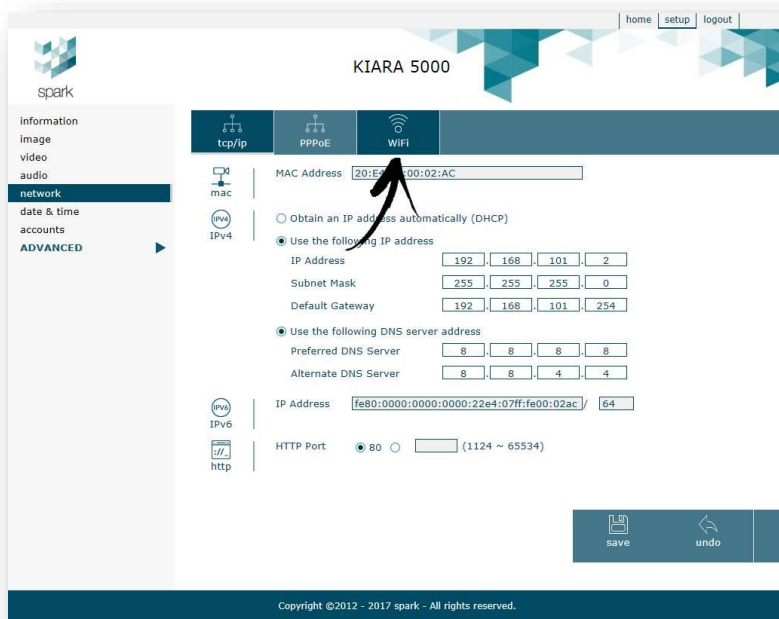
home | setup | logout

spark

KIARA 5000

information
image
video
audio
network
date & time
accounts
ADVANCED

tcp/ip
PPPoE
WiFi

mac
MAC Address 20:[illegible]00:02:AC

IPv4
IPv4
○ Obtain an IP ad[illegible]s automatically (DHCP)
◉ Use the follo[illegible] IP address
IP Address 192 . 168 . 101 . 2
Subnet Mask 255 . 255 . 255 . 0
Default Gateway 192 . 168 . 101 . 254
◉ Use the following DNS server address
Preferred DNS Server 8 . 8 . 8 . 8
Alternate DNS Server 8 . 8 . 4 . 4

IPv6
IPv6
IP Address fe80:0000:0000:0000:22e4:07ff:fe00:02ac / 64

://_
http
HTTP Port ◉ 80 ○ (1124 ~ 65534)

save
undo

Copyright ©2012 - 2017 spark - All rights reserved.